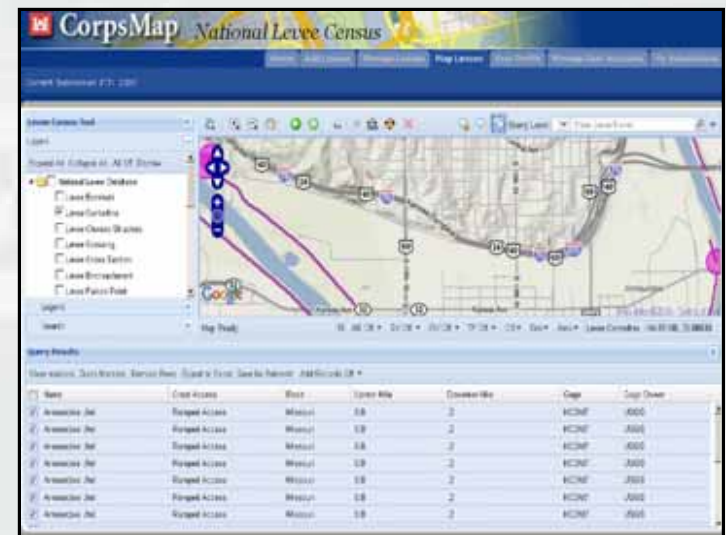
CorpsMap National Levee Census

Home | Add Levees | Manage Levees | Map Levees | User Profile | Manage User Accounts

Levee Census Tool

Layers

National Levee Database
Levee Borrow
Levee Centerline
Levee Closure Structures
Levee Crossing
Levee Cross Section
Levee Encroachment
Levee Patrol Point

Legend

Search

Query Layer

Google

Map Ready

Levee Centerline

Query Results

| Name | Crest Access | River | Upstream Mile | Downstream Mile | Gage | Gage Owner |
|---|---|---|---|---|---|---|
| Armourdale | Ramped Access | Missouri | 0.8 | 2 | KCMF | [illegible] |
| Armourdale | Ramped Access | Missouri | 0.8 | 2 | KCMF | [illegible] |
| Armourdale | Ramped Access | Missouri | 0.8 | 2 | KCMF | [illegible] |
| Armourdale | Ramped Access | Missouri | 0.8 | 2 | KCMF | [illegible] |
| Armourdale | Ramped Access | Missouri | 0.8 | 2 | KCMF | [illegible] |
| Armourdale | Ramped Access | Missouri | 0.8 | 2 | KCMF | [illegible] |
| Armourdale | Ramped Access | Missouri | 0.8 | 2 | KCMF | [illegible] |